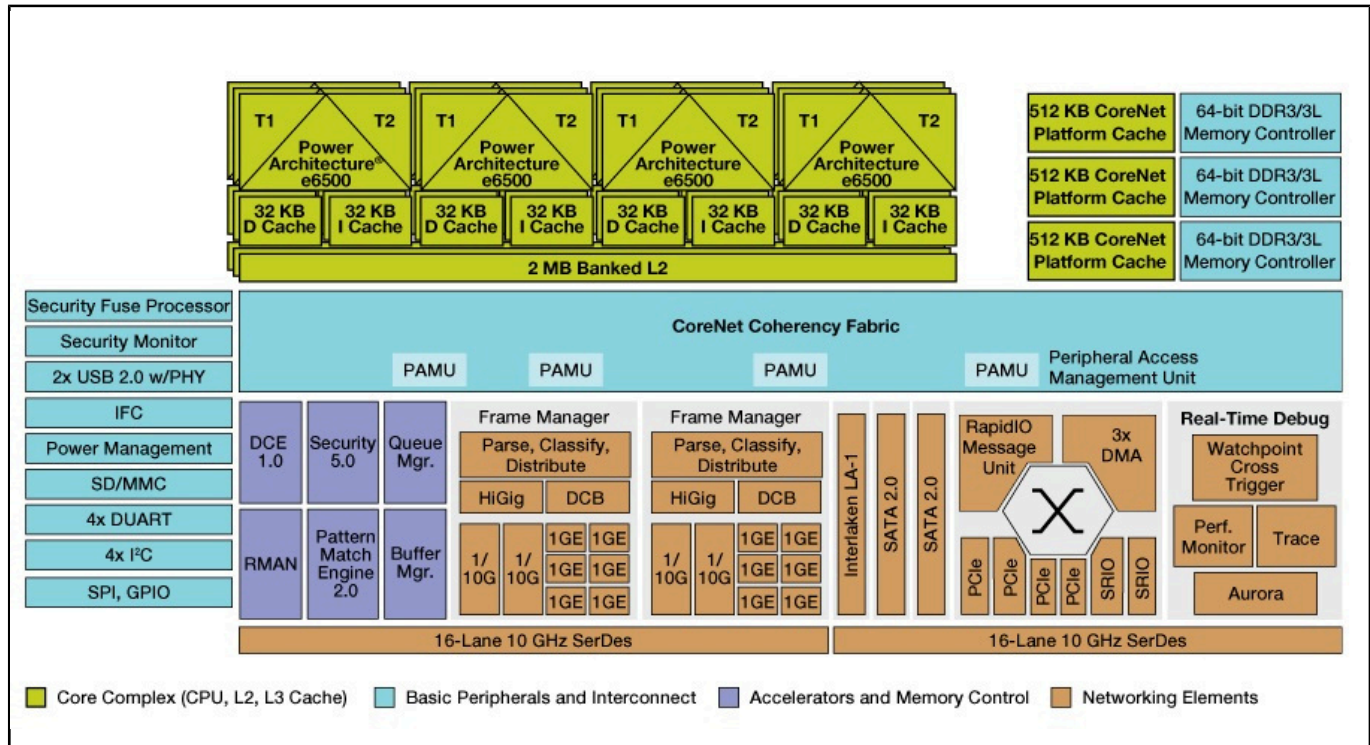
T1 T2 Power Architecture® e6500
32 KB D Cache
32 KB I Cache

T1 T2 Power Architecture e6500
32 KB D Cache
32 KB I Cache

T1 T2 Power Architecture e6500
32 KB D Cache
32 KB I Cache

T1 T2 Power Architecture e6500
32 KB D Cache
32 KB I Cache

2 MB Banked L2

512 KB CoreNet Platform Cache
64-bit DDR3/3L Memory Controller
512 KB CoreNet Platform Cache
64-bit DDR3/3L Memory Controller
512 KB CoreNet Platform Cache
64-bit DDR3/3L Memory Controller

Security Fuse Processor
Security Monitor
2x USB 2.0 w/PHY
IFC
Power Management
SD/MMC
4x DUART
4x I$^2$C
SPI, GPIO

CoreNet Coherency Fabric
PAMU
PAMU
PAMU
PAMU
Peripheral Access Management Unit

DCE 1.0
Security 5.0
Queue Mgr.
RMAN
Pattern Match Engine 2.0
Buffer Mgr.

Frame Manager
Parse, Classify, Distribute
HiGig
DCB
1/ 10G
1/ 10G
1GE 1GE
1GE 1GE
1GE 1GE

Frame Manager
Parse, Classify, Distribute
HiGig
DCB
1/ 10G
1/ 10G
1GE 1GE
1GE 1GE
1GE 1GE

Interlaken LA-1
SATA 2.0
SATA 2.0

RapidIO Message Unit
3x DMA
PCIe
PCIe
PCIe
PCIe
SRIO
SRIO

Real-Time Debug
Watchpoint Cross Trigger
Perf. Monitor
Trace
Aurora

16-Lane 10 GHz SerDes
16-Lane 10 GHz SerDes

Core Complex (CPU, L2, L3 Cache)
Basic Peripherals and Interconnect
Accelerators and Memory Control
Networking Elements